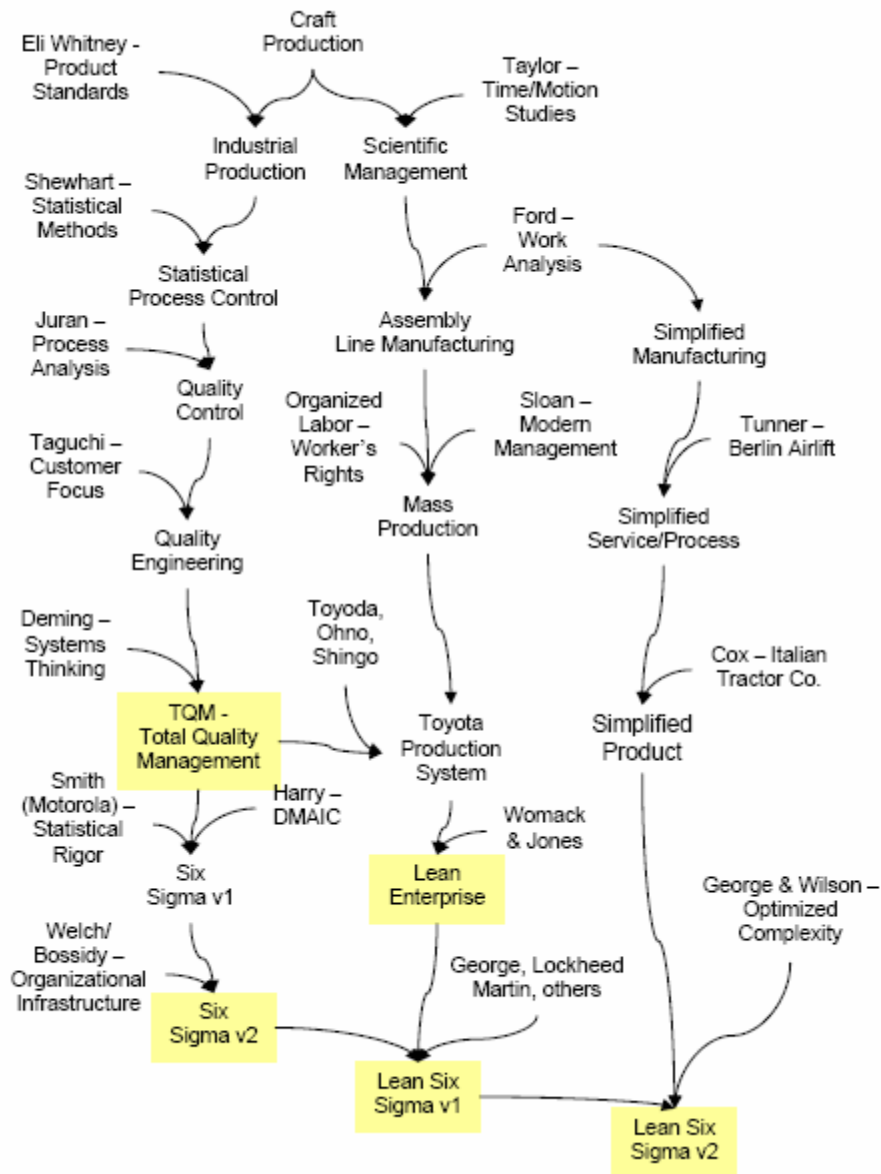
Craft Production

Eli Whitney - Product Standards

Taylor – Time/Motion Studies

Industrial Production

Scientific Management

Shewhart – Statistical Methods

Ford – Work Analysis

Statistical Process Control

Juran – Process Analysis

Assembly Line Manufacturing

Simplified Manufacturing

Quality Control

Organized Labor – Worker's Rights

Sloan – Modern Management

Tunner – Berlin Airlift

Taguchi – Customer Focus

Mass Production

Simplified Service/Process

Quality Engineering

Deming – Systems Thinking

Toyoda, Ohno, Shingo

Cox – Italian Tractor Co.

TQM - Total Quality Management

Toyota Production System

Simplified Product

Smith (Motorola) – Statistical Rigor

Harry – DMAIC

Womack & Jones

Six Sigma v1

Lean Enterprise

George & Wilson – Optimized Complexity

Welch/ Bossidy – Organizational Infrastructure

George, Lockheed Martin, others

Six Sigma v2

Lean Six Sigma v1

Lean Six Sigma v2